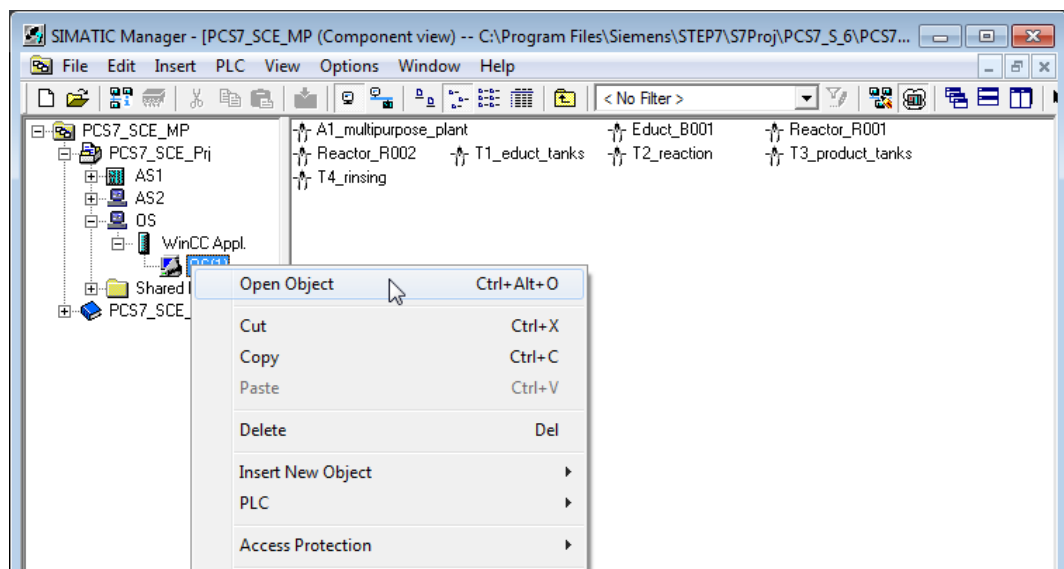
SIMATIC Manager - [PCS7_SCE_MP (Component view) -- C:\Program Files\Siemens\STEP7\S7Proj\PCS7_S_6\PCS7...

File Edit Insert PLC View Options Window Help

< No Filter >

PCS7_SCE_MP
PCS7_SCE_Prj
AS1
AS2
OS
WinCC Appl.
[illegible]
Shared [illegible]
PCS7_SCE_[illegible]

A1_multipurpose_plant
Educt_B001
Reactor_R001
Reactor_R002
T1_educt_tanks
T2_reaction
T3_product_tanks
T4_rinsing

| | |
|---|---|
| Open Object | Ctrl+Alt+O |
| Cut | Ctrl+X |
| Copy | Ctrl+C |
| Paste | Ctrl+V |
| Delete | Del |
| Insert New Object | |
| PLC | |
| Access Protection | |